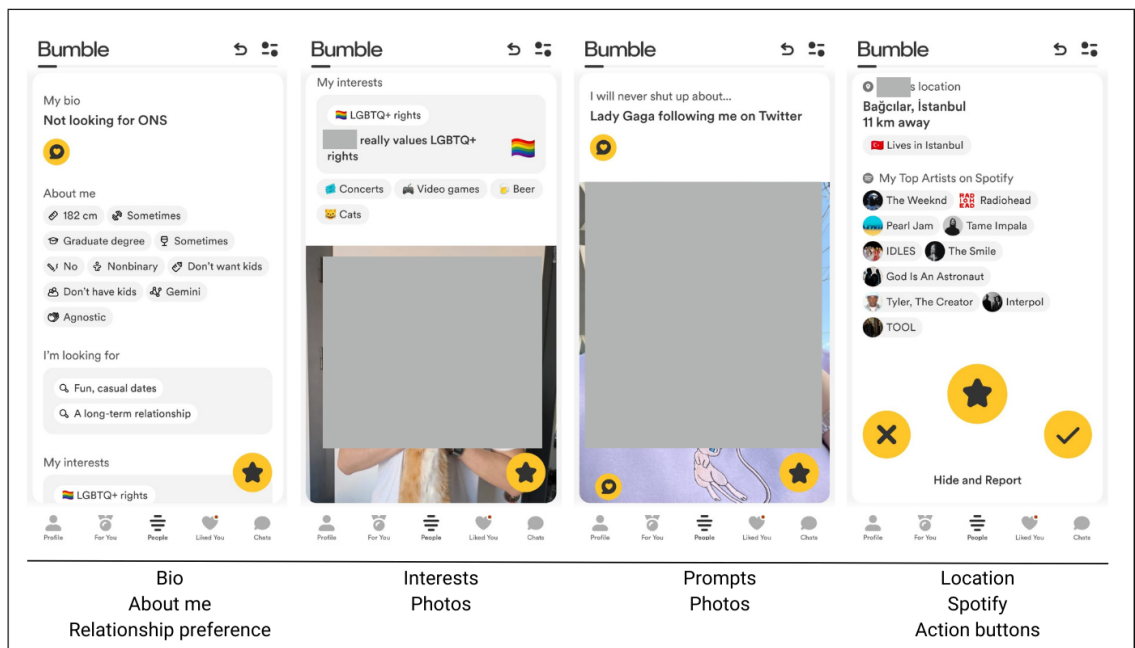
Bumble

My bio
Not looking for ONS

About me
182 cm
Sometimes
Graduate degree
Sometimes
No
Nonbinary
Don't want kids
Don't have kids
Gemini
Agnostic

I'm looking for
Fun, casual dates
A long-term relationship

My interests
🏳️‍🌈 LGBTQ+ rights

Profile For You People Liked You Chats

Bumble

My interests
🏳️‍🌈 LGBTQ+ rights
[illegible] really values LGBTQ+ rights
Concerts
Video games
Beer
Cats

Profile For You People Liked You Chats

Bumble

I will never shut up about...
Lady Gaga following me on Twitter

Profile For You People Liked You Chats

Bumble

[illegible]s location
Bağcılar, İstanbul
11 km away
Lives in Istanbul

My Top Artists on Spotify
The Weeknd
Radiohead
Pearl Jam
Tame Impala
IDLES
The Smile
God Is An Astronaut
Tyler, The Creator
Interpol
TOOL

Hide and Report

Profile For You People Liked You Chats

Bio
About me
Relationship preference

Interests
Photos

Prompts
Photos

Location
Spotify
Action buttons